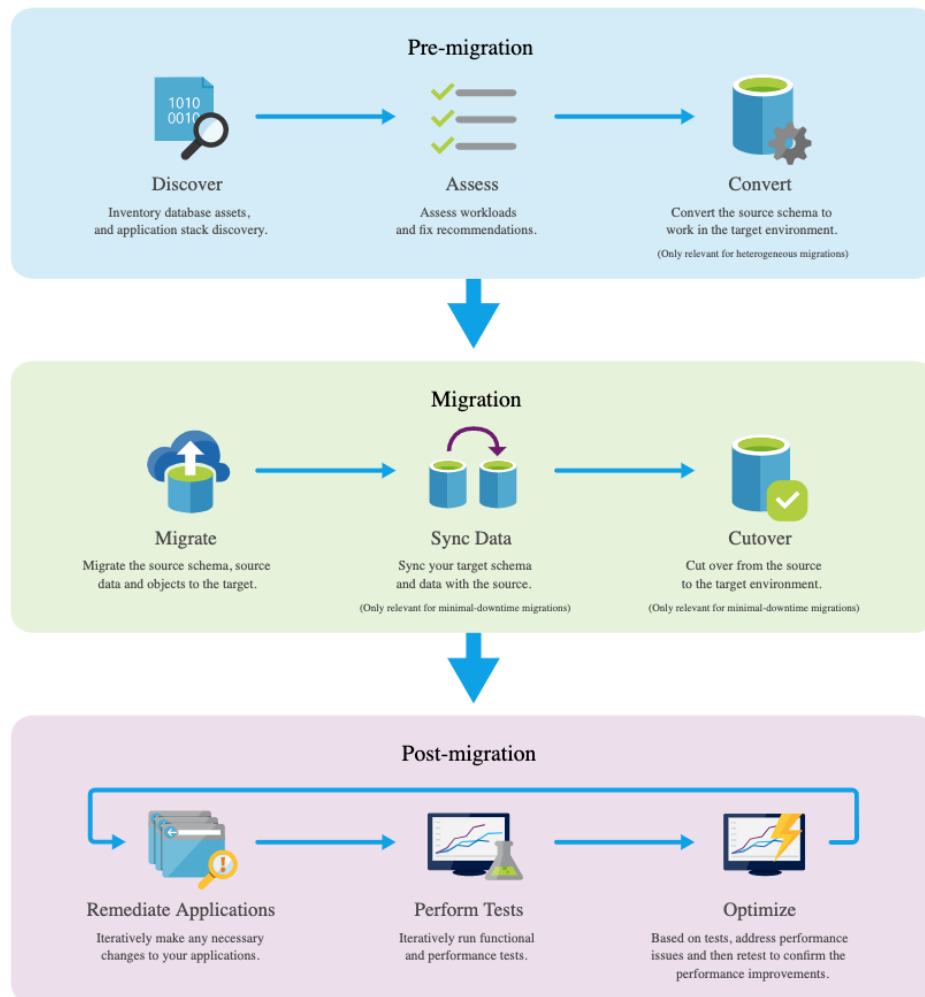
Pre-migration

1010
0010

Discover
Inventory database assets, and application stack discovery.

Assess
Assess workloads and fix recommendations.

Convert
Convert the source schema to work in the target environment.
(Only relevant for heterogeneous migrations)

Migration

Migrate
Migrate the source schema, source data and objects to the target.

Sync Data
Sync your target schema and data with the source.
(Only relevant for minimal-downtime migrations)

Cutover
Cut over from the source to the target environment.
(Only relevant for minimal-downtime migrations)

Post-migration

Remediate Applications
Iteratively make any necessary changes to your applications.

Perform Tests
Iteratively run functional and performance tests.

Optimize
Based on tests, address performance issues and then retest to confirm the performance improvements.